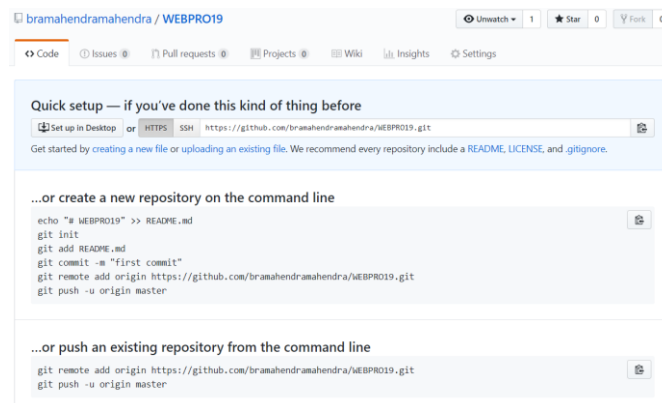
bramahendramahendra / WEBPRO19

Unwatch 1 Star 0 Fork 0

Code Issues 0 Pull requests 0 Projects 0 Wiki Insights Settings

Quick setup — if you've done this kind of thing before

Set up in Desktop or HTTPS SSH https://github.com/bramahendramahendra/WEBPRO19.git

Get started by creating a new file or uploading an existing file. We recommend every repository include a README, LICENSE, and .gitignore.

...or create a new repository on the command line

echo "# WEBPRO19" >> README.md
git init
git add README.md
git commit -m "first commit"
git remote add origin https://github.com/bramahendramahendra/WEBPRO19.git
git push -u origin master

...or push an existing repository from the command line

git remote add origin https://github.com/bramahendramahendra/WEBPRO19.git
git push -u origin master